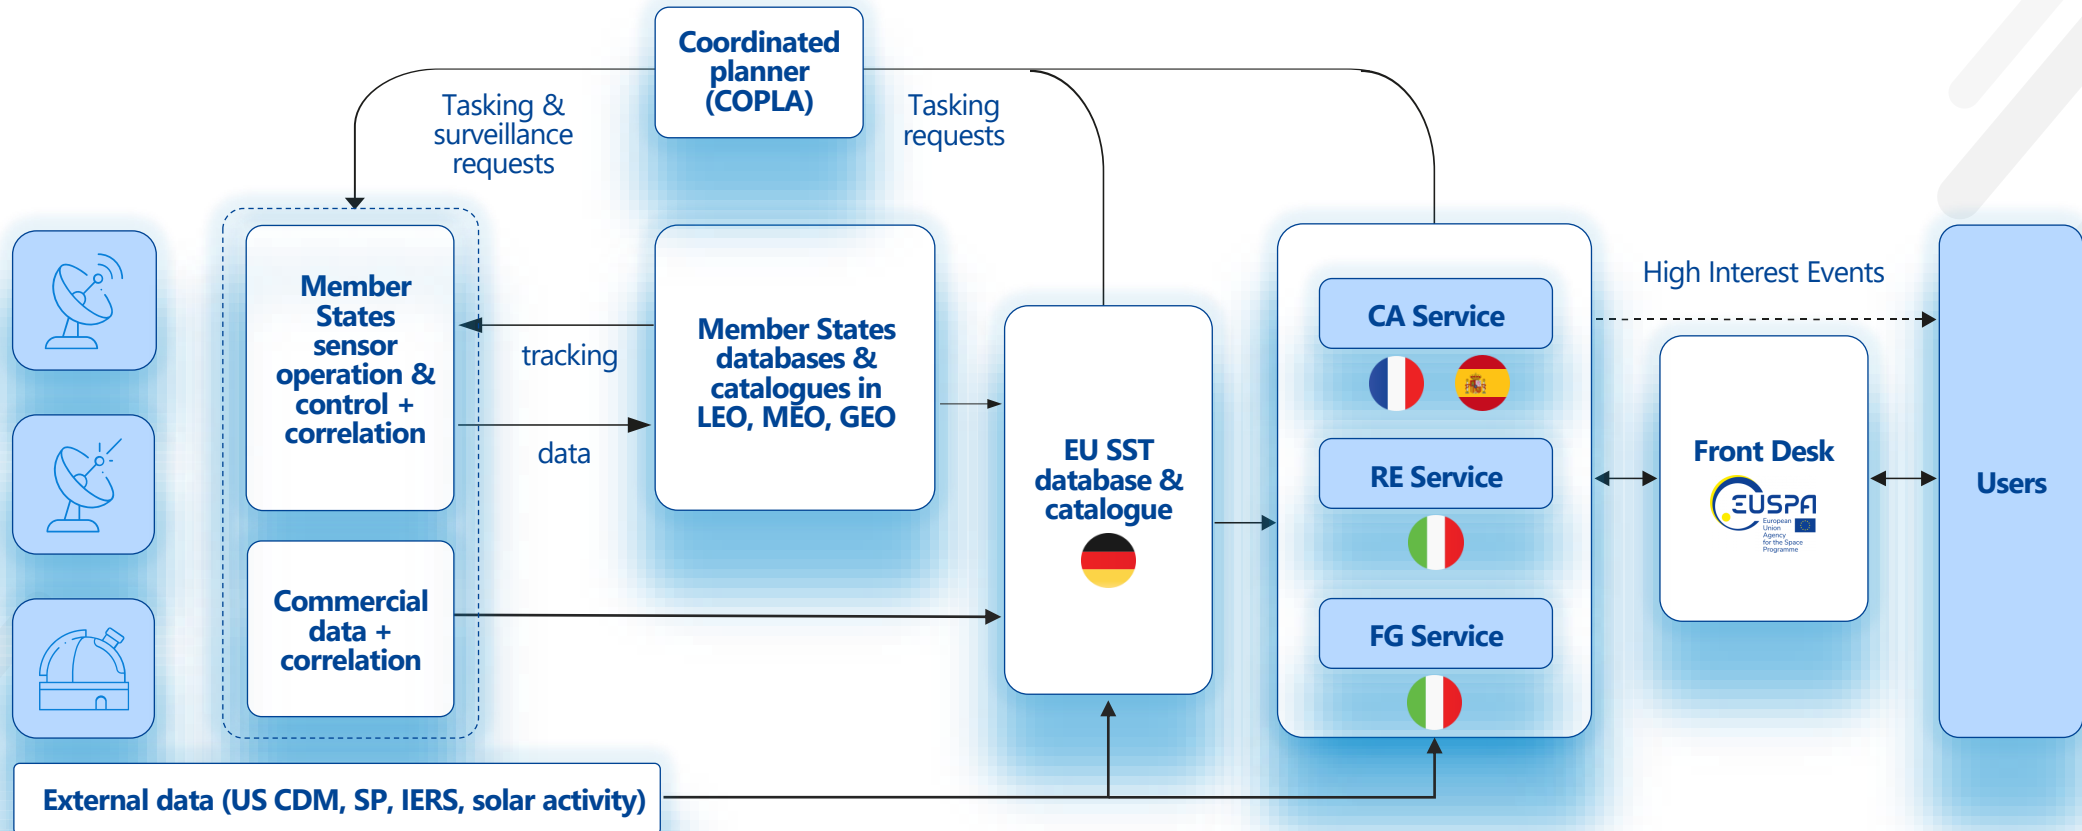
Coordinated planner (COPLA)

Tasking & surveillance requests

Tasking requests

Member States sensor operation & control + correlation

tracking

data

Member States databases & catalogues in LEO, MEO, GEO

Commercial data + correlation

EU SST database & catalogue

CA Service

RE Service

FG Service

High Interest Events

Front Desk

EUSPA
European Union Agency for the Space Programme

Users

External data (US CDM, SP, IERS, solar activity)